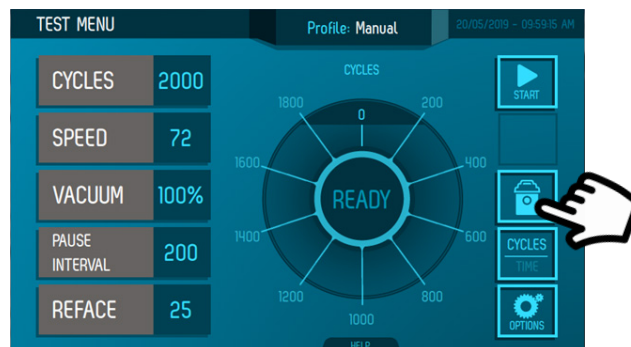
TEST MENU
Profile: Manual
20/05/2019 - 09:59:15 AM

CYCLES 2000
SPEED 72
VACUUM 100%
PAUSE INTERVAL 200
REFACE 25

CYCLES
0
200
400
600
800
1000
1200
1400
1600
1800
READY

START
CYCLES
TIME
OPTIONS
HELP